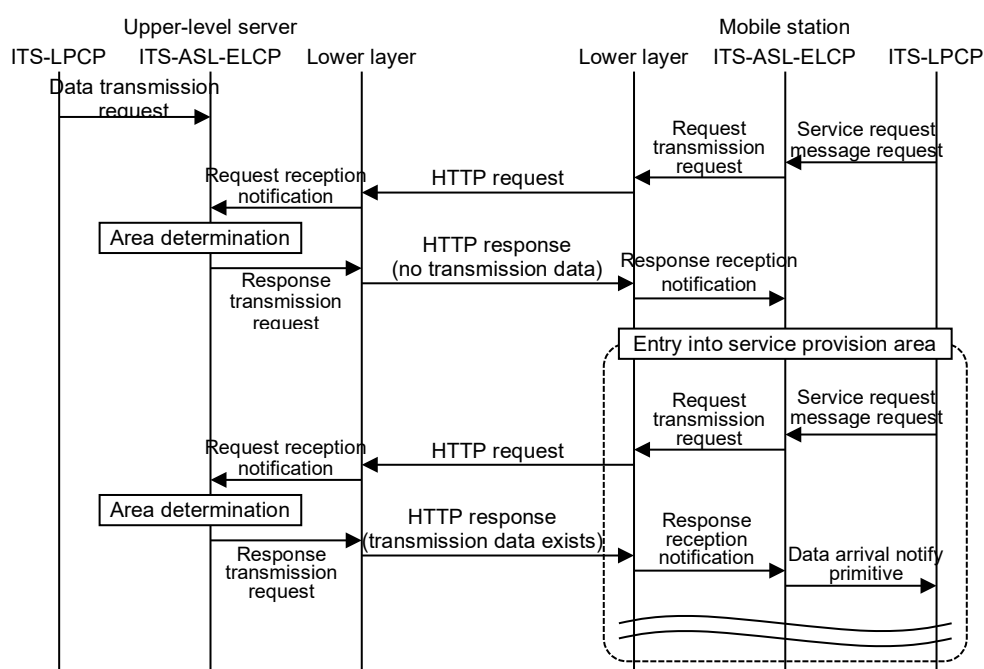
Upper-level server

Mobile station

ITS-LPCP

ITS-ASL-ELCP

Lower layer

Lower layer

ITS-ASL-ELCP

ITS-LPCP

Data transmission request

Request transmission request

Service request message request

Request reception notification

HTTP request

Area determination

HTTP response (no transmission data)

Response transmission request

Response reception notification

Entry into service provision area

Request transmission request

Service request message request

Request reception notification

HTTP request

Area determination

HTTP response (transmission data exists)

Response transmission request

Response reception notification

Data arrival notify primitive